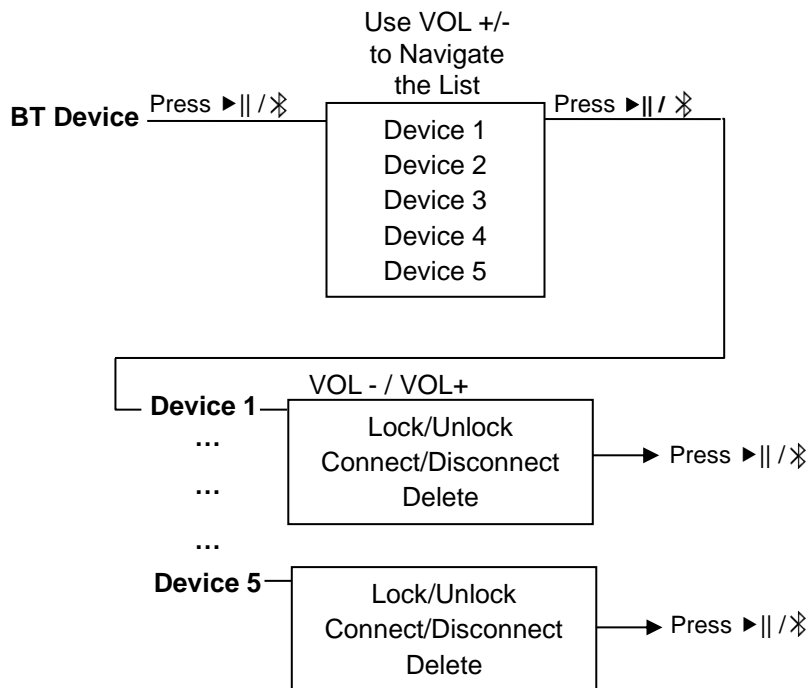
Use VOL +/- to Navigate the List

BT Device

Press ▶|| / ᛒ

Device 1
Device 2
Device 3
Device 4
Device 5

Press ▶|| / ᛒ

VOL - / VOL+

Device 1
…
…
…
Device 5

Lock/Unlock
Connect/Disconnect
Delete

Press ▶|| / ᛒ

Lock/Unlock
Connect/Disconnect
Delete

Press ▶|| / ᛒ